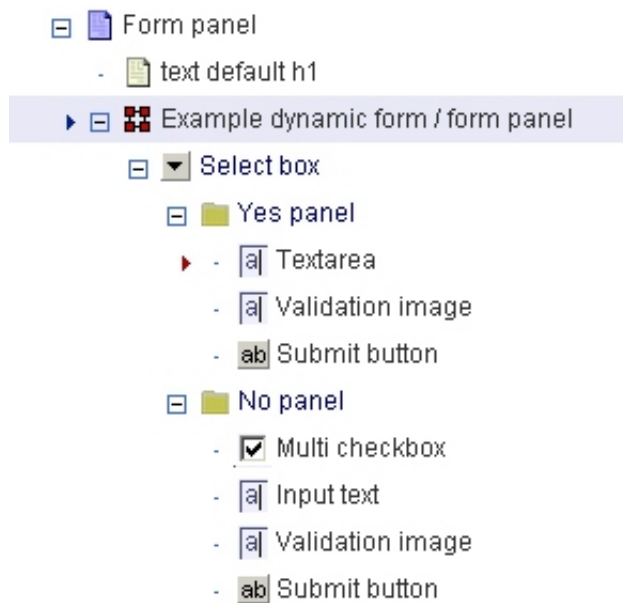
Form panel
text default h1
Example dynamic form / form panel
Select box
Yes panel
a Textarea
a Validation image
ab Submit button
No panel
Multi checkbox
a Input text
a Validation image
ab Submit button